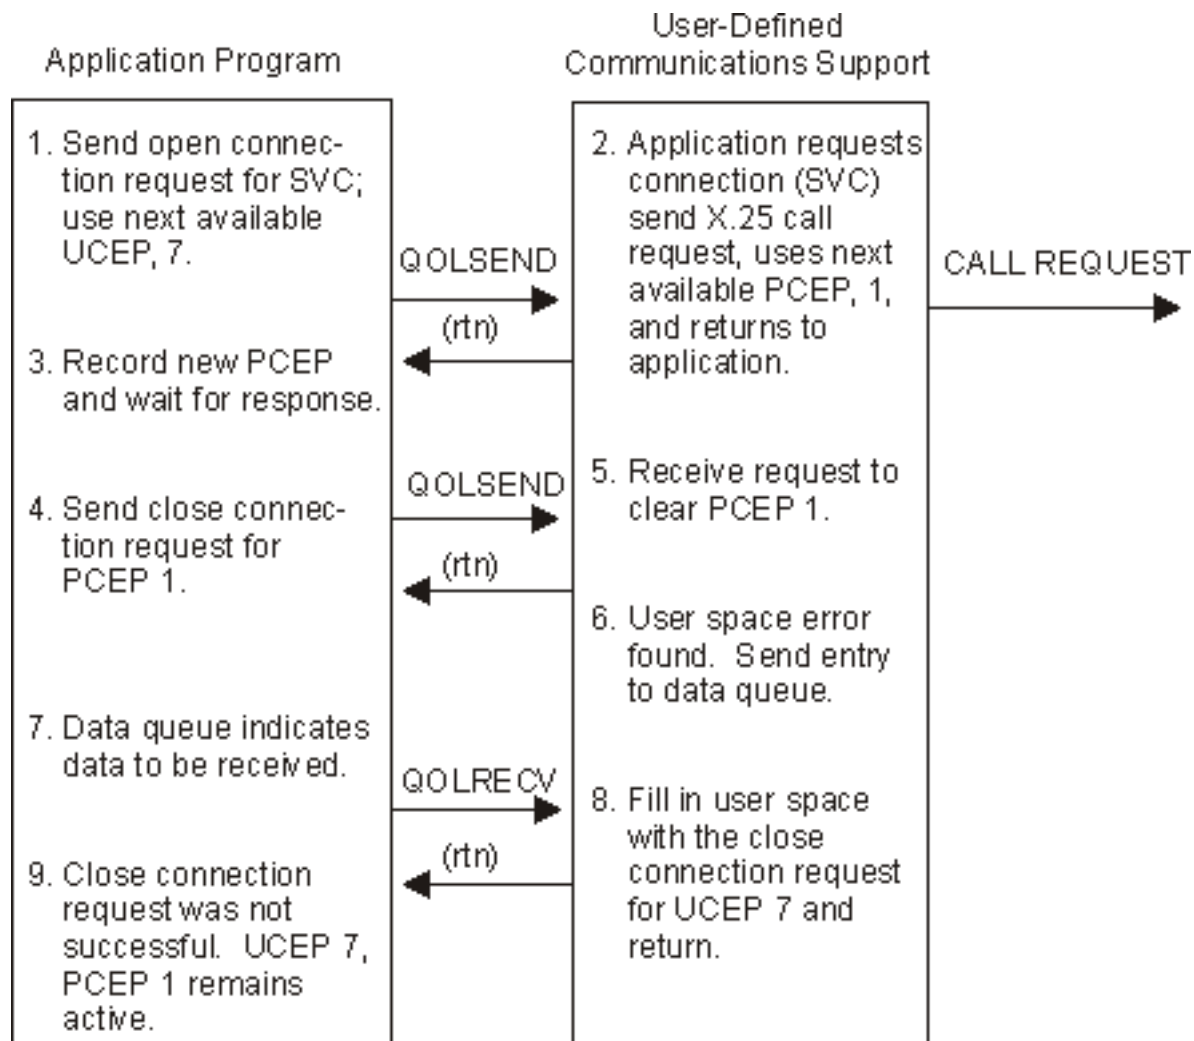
Application Program

User-Defined Communications Support

1. Send open connection request for SVC; use next available UCEP, 7.

QOLSEND

(rtn)

2. Application requests connection (SVC) send X.25 call request, uses next available PCEP, 1, and returns to application.

CALL REQUEST

3. Record new PCEP and wait for response.

QOLSEND

4. Send close connection request for PCEP 1.

(rtn)

5. Receive request to clear PCEP 1.

6. User space error found. Send entry to data queue.

7. Data queue indicates data to be received.

QOLRECV

(rtn)

8. Fill in user space with the close connection request for UCEP 7 and return.

9. Close connection request was not successful. UCEP 7, PCEP 1 remains active.